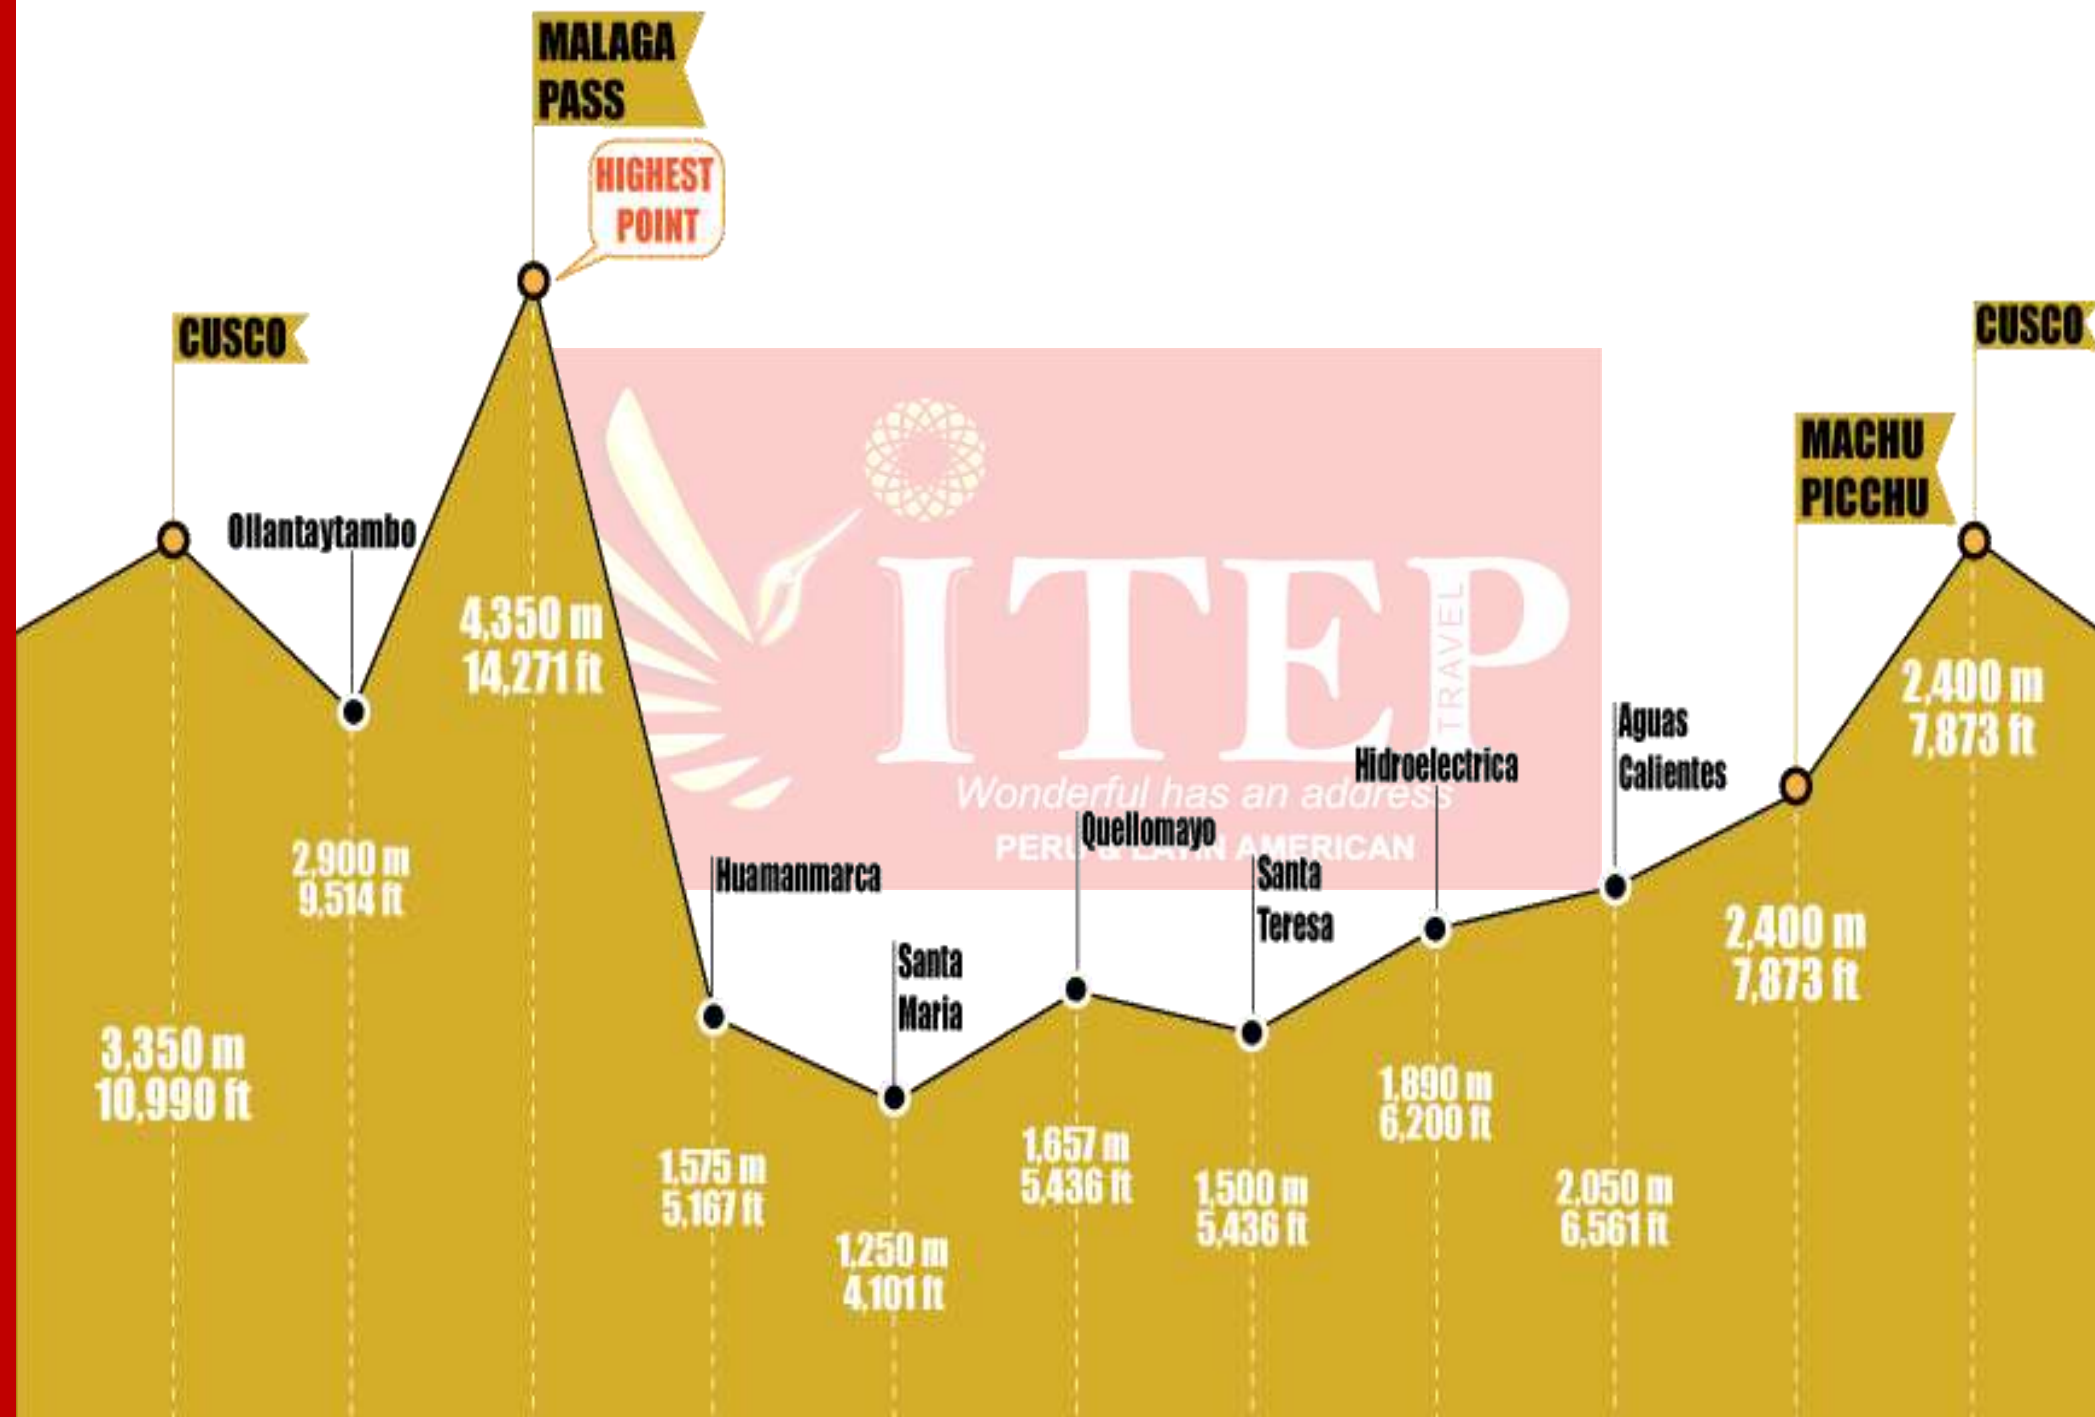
MALAGA PASS

HIGHEST POINT

CUSCO

CUSCO

MACHU PICCHU

Ollantaytambo

4,350 m
14,271 ft

ITEP TRAVEL
Wonderful has an address
PERU & LATIN AMERICAN

Hidroelectrica

Aguas Calientes

2,400 m
7,873 ft

Quellomayo

Huamanmarca

2,900 m
9,514 ft

Santa Teresa

Santa Maria

2,400 m
7,873 ft

3,350 m
10,990 ft

1,890 m
6,200 ft

1,657 m
5,436 ft

1,575 m
5,167 ft

1,500 m
5,436 ft

2,050 m
6,561 ft

1,250 m
4,101 ft